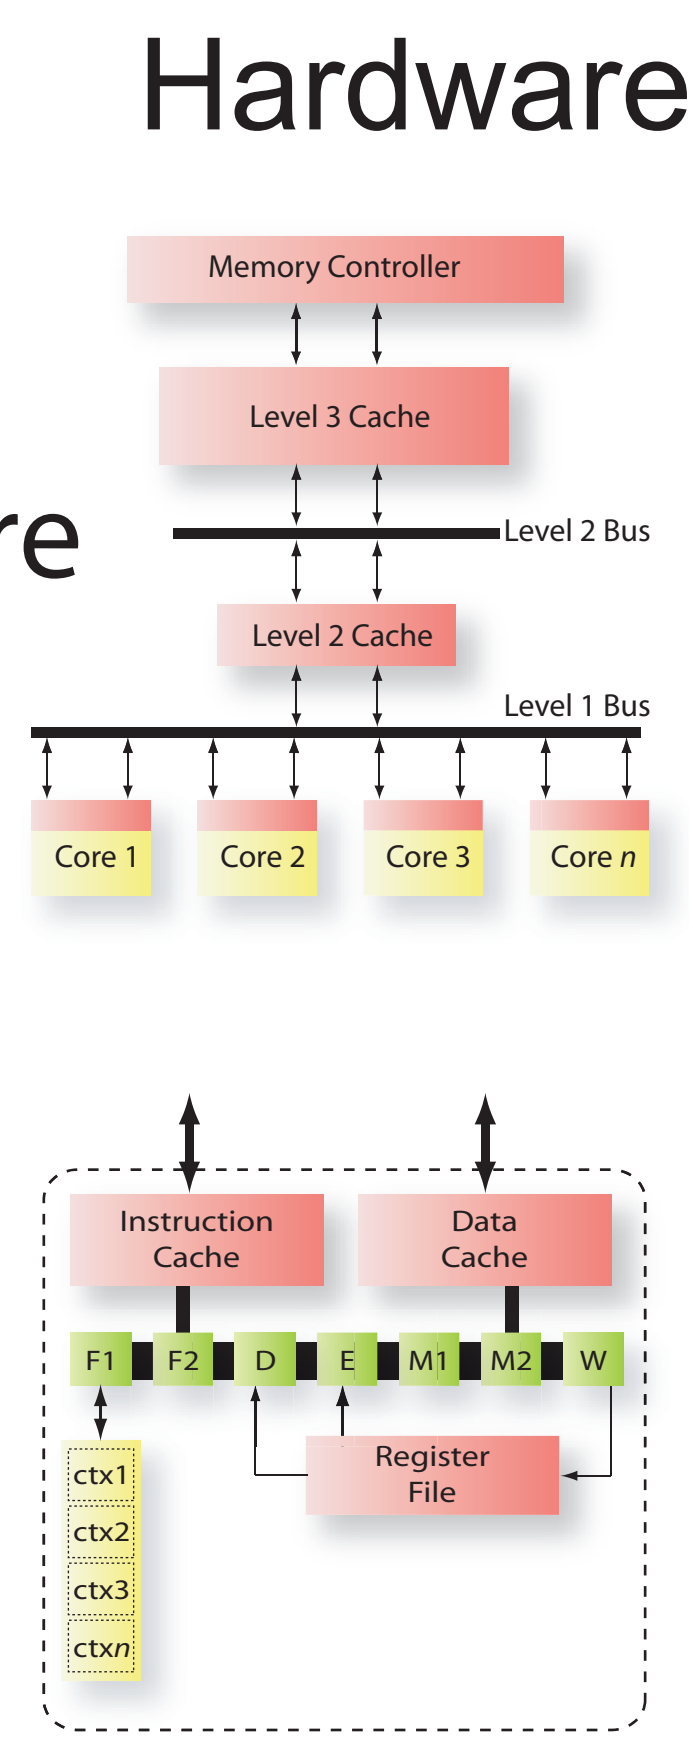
Hardware

re

Memory Controller

Level 3 Cache

Level 2 Bus

Level 2 Cache

Level 1 Bus

Core 1

Core 2

Core 3

Core *n*

Instruction Cache

Data Cache

F1

F2

D

E

M1

M2

W

Register File

ctx1

ctx2

ctx3

ctx*n*